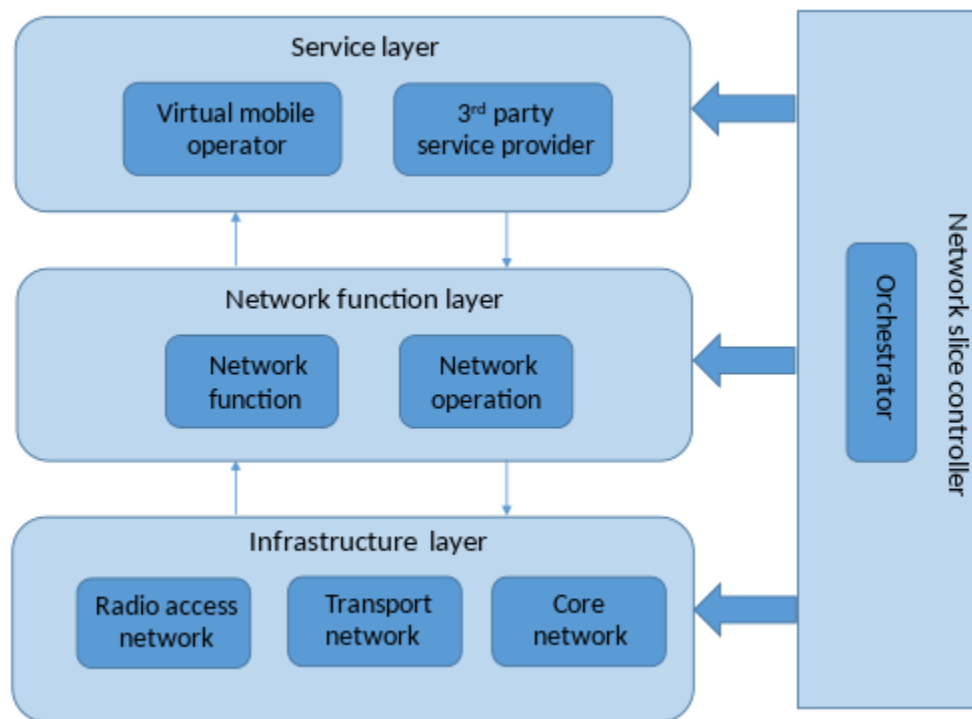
Service layer

Virtual mobile operator

3$^{rd}$ party service provider

Network function layer

Network function

Network operation

Infrastructure layer

Radio access network

Transport network

Core network

Orchestrator

Network slice controller